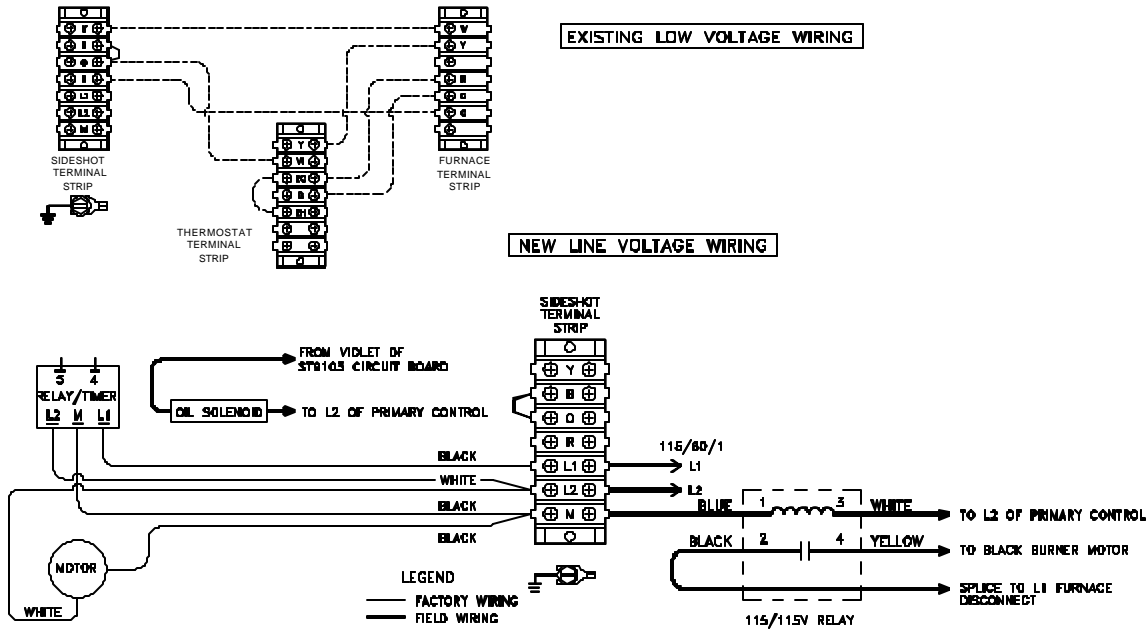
EXISTING LOW VOLTAGE WIRING

SIDESHOT TERMINAL STRIP

FURNACE TERMINAL STRIP

THERMOSTAT TERMINAL STRIP

W
Y
B
O
C

Y
W
R
B
RH

NEW LINE VOLTAGE WIRING

SIDESHOT TERMINAL STRIP

5 4
RELAY/TIMER
L2 M L1

FROM VIOLET OF ST9103 CIRCUIT BOARD

OIL SOLENOID

TO L2 OF PRIMARY CONTROL

Y
B
O
R
L1
L2
N

BLACK
WHITE
BLACK
BLACK

115/60/1
L1
L2

BLUE 1 3 WHITE
TO L2 OF PRIMARY CONTROL

BLACK 2 4 YELLOW
TO BLACK BURNER MOTOR

SPLICE TO L1 FURNACE DISCONNECT

115/115V RELAY

MOTOR

WHITE

LEGEND
FACTORY WIRING
FIELD WIRING